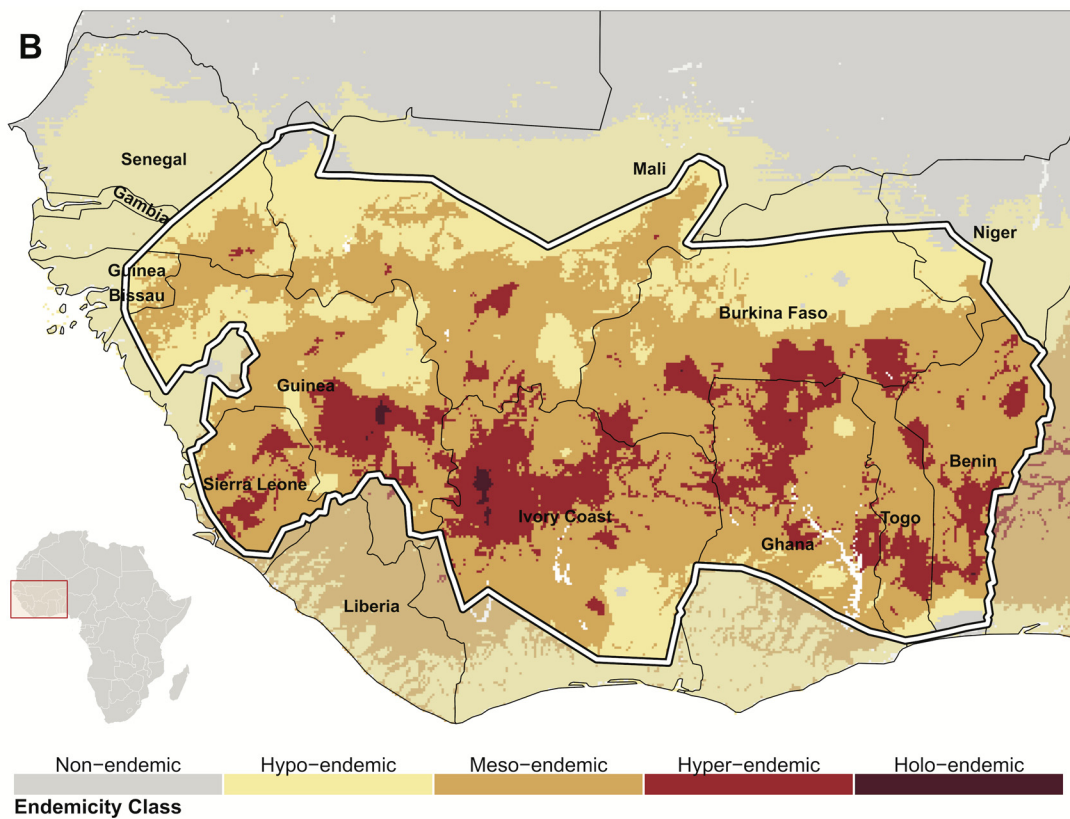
B

Senegal

Gambia

Mali

Niger

Guinea Bissau

Burkina Faso

Guinea

Benin

Sierra Leone

Ivory Coast

Togo

Ghana

Liberia

Non-endemic | Hypo-endemic | Meso-endemic | Hyper-endemic | Holo-endemic

Endemicity Class